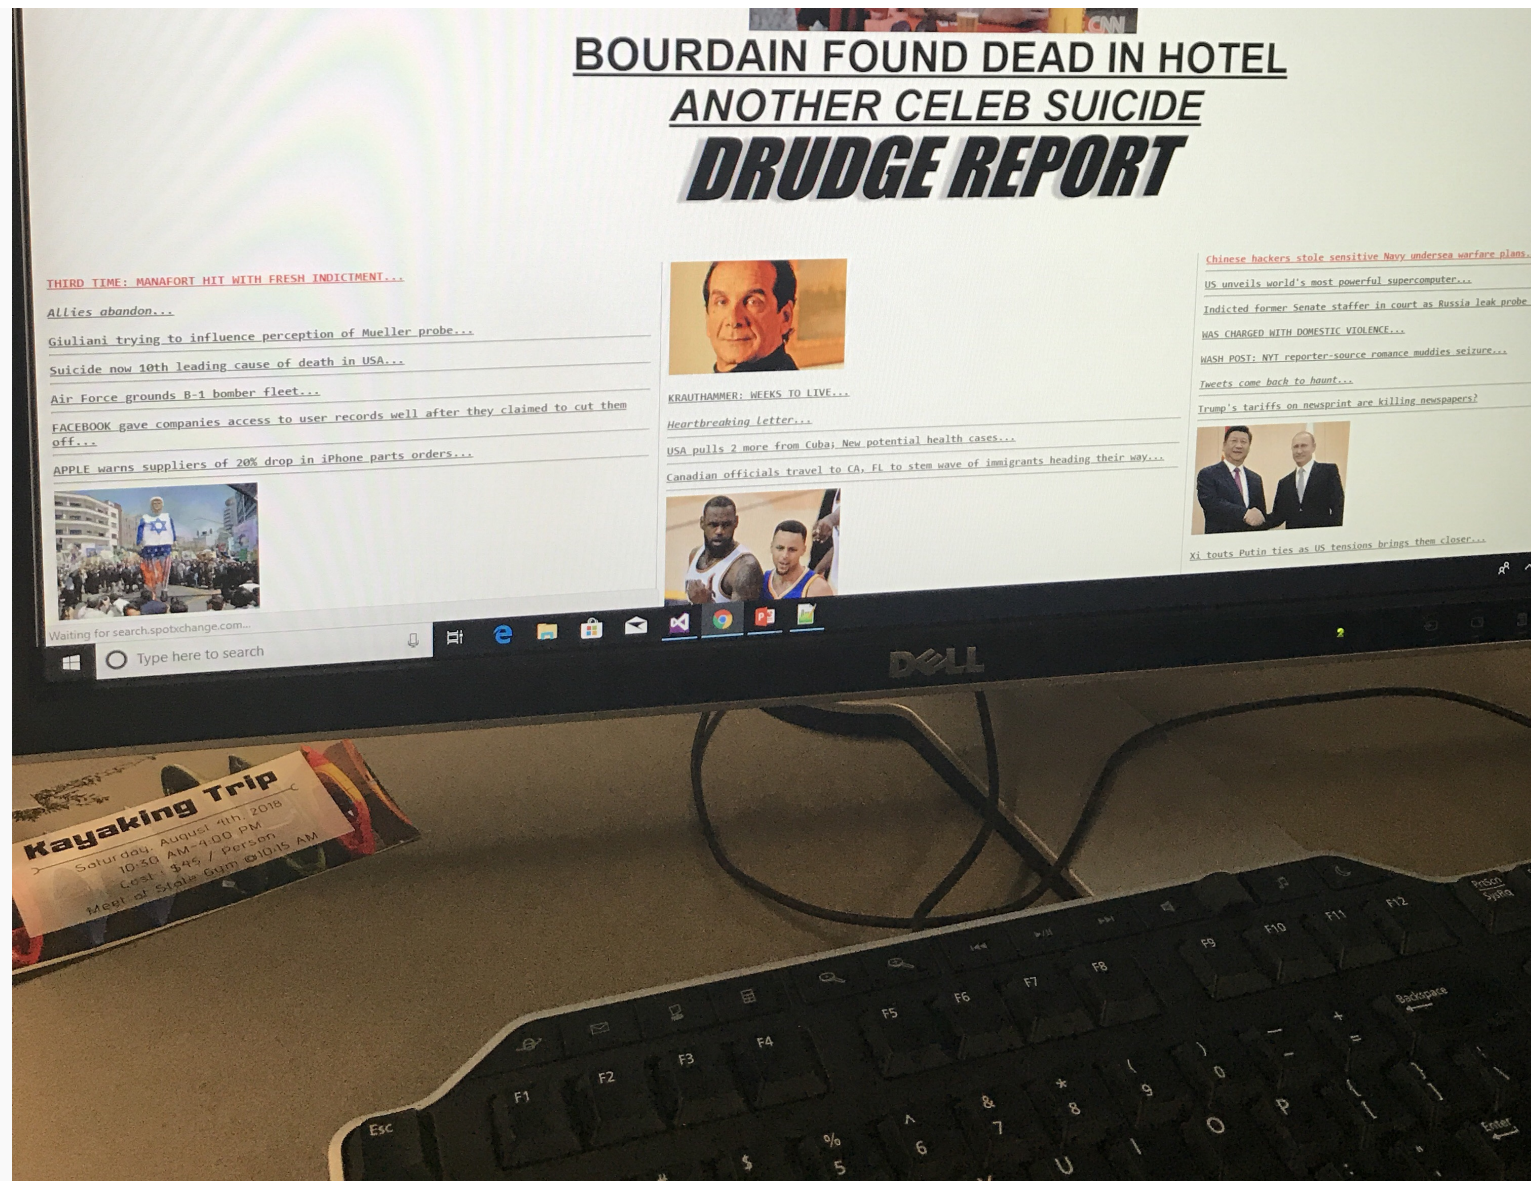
CNN

BOURDAIN FOUND DEAD IN HOTEL
ANOTHER CELEB SUICIDE
DRUDGE REPORT

THIRD TIME: MANAFORT HIT WITH FRESH INDICTMENT...

Allies abandon...

Giuliani trying to influence perception of Mueller probe...

Suicide now 10th leading cause of death in USA...

Air Force grounds B-1 bomber fleet...

FACEBOOK gave companies access to user records well after they claimed to cut them off...

APPLE warns suppliers of 20% drop in iPhone parts orders...

KRAUTHAMMER: WEEKS TO LIVE...

Heartbreaking letter...

USA pulls 2 more from Cuba; New potential health cases...

Canadian officials travel to CA, FL to stem wave of immigrants heading their way...

Chinese hackers stole sensitive Navy undersea warfare plans...

US unveils world's most powerful supercomputer...

Indicted former Senate staffer in court as Russia leak probe

WAS CHARGED WITH DOMESTIC VIOLENCE...

WASH POST: NYT reporter-source romance muddies seizure...

Tweets come back to haunt...

Trump's tariffs on newsprint are killing newspapers?

Xi touts Putin ties as US tensions brings them closer...

Waiting for search.spotxchange.com...

Type here to search

DELL

Kayaking Trip
Saturday, August 4th, 2018
10:30 AM-4:00 PM
Cost: $45 / Person
Meet at State Gym @10:15 AM

Esc F1 F2 F3 F4 F5 F6 F7 F8 F9 F10 F11 F12 PrtScn SysRq Backspace Enter